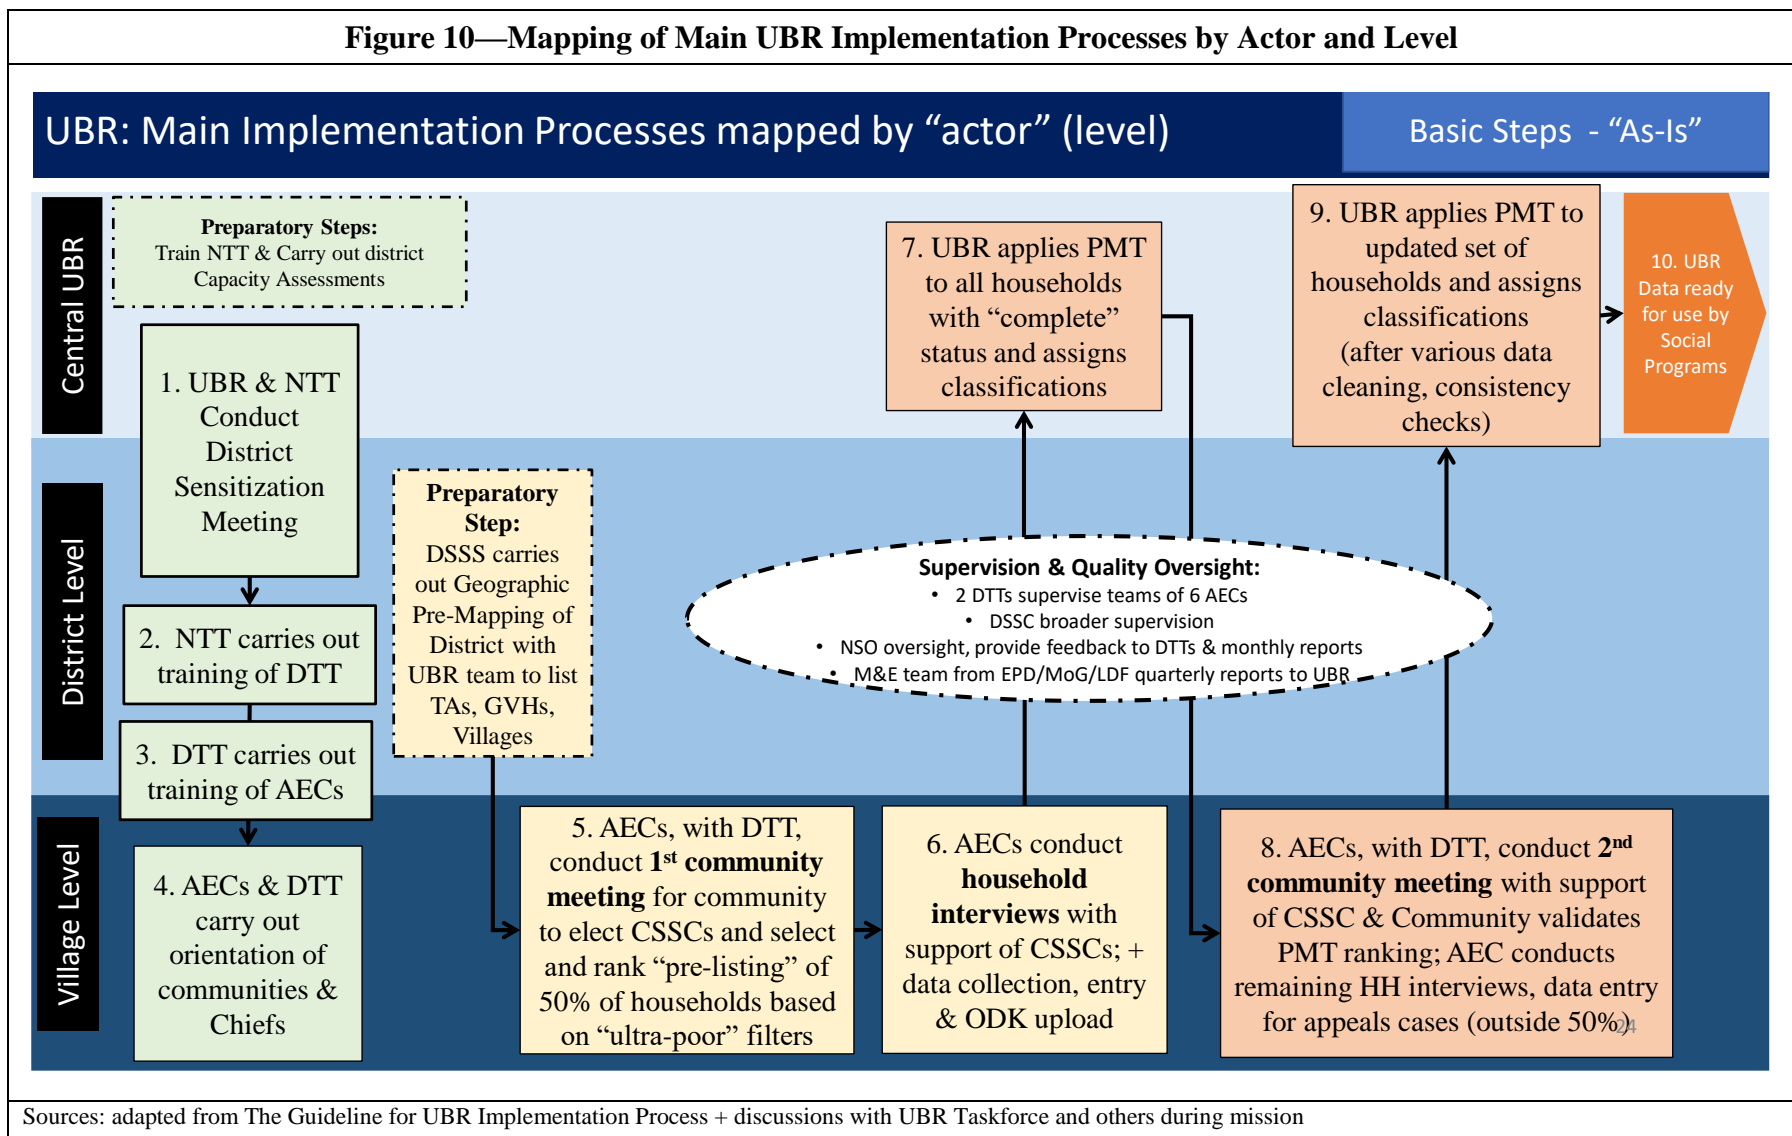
Figure 10—Mapping of Main UBR Implementation Processes by Actor and Level

UBR: Main Implementation Processes mapped by "actor" (level)

Basic Steps - "As-Is"

Central UBR

District Level

Village Level

Preparatory Steps: Train NTT & Carry out district Capacity Assessments

1. UBR & NTT Conduct District Sensitization Meeting

2. NTT carries out training of DTT

3. DTT carries out training of AECs

4. AECs & DTT carry out orientation of communities & Chiefs

Preparatory Step: DSSS carries out Geographic Pre-Mapping of District with UBR team to list TAs, GVHs, Villages

5. AECs, with DTT, conduct 1$^{st}$ community meeting for community to elect CSSCs and select and rank "pre-listing" of 50% of households based on "ultra-poor" filters

6. AECs conduct household interviews with support of CSSCs; + data collection, entry & ODK upload

7. UBR applies PMT to all households with "complete" status and assigns classifications

Supervision & Quality Oversight:
• 2 DTTs supervise teams of 6 AECs
• DSSC broader supervision
• NSO oversight, provide feedback to DTTs & monthly reports
• M&E team from EPD/MoG/LDF quarterly reports to UBR

8. AECs, with DTT, conduct 2$^{nd}$ community meeting with support of CSSC & Community validates PMT ranking; AEC conducts remaining HH interviews, data entry for appeals cases (outside 50%)

9. UBR applies PMT to updated set of households and assigns classifications (after various data cleaning, consistency checks)

10. UBR Data ready for use by Social Programs

24

Sources: adapted from The Guideline for UBR Implementation Process + discussions with UBR Taskforce and others during mission